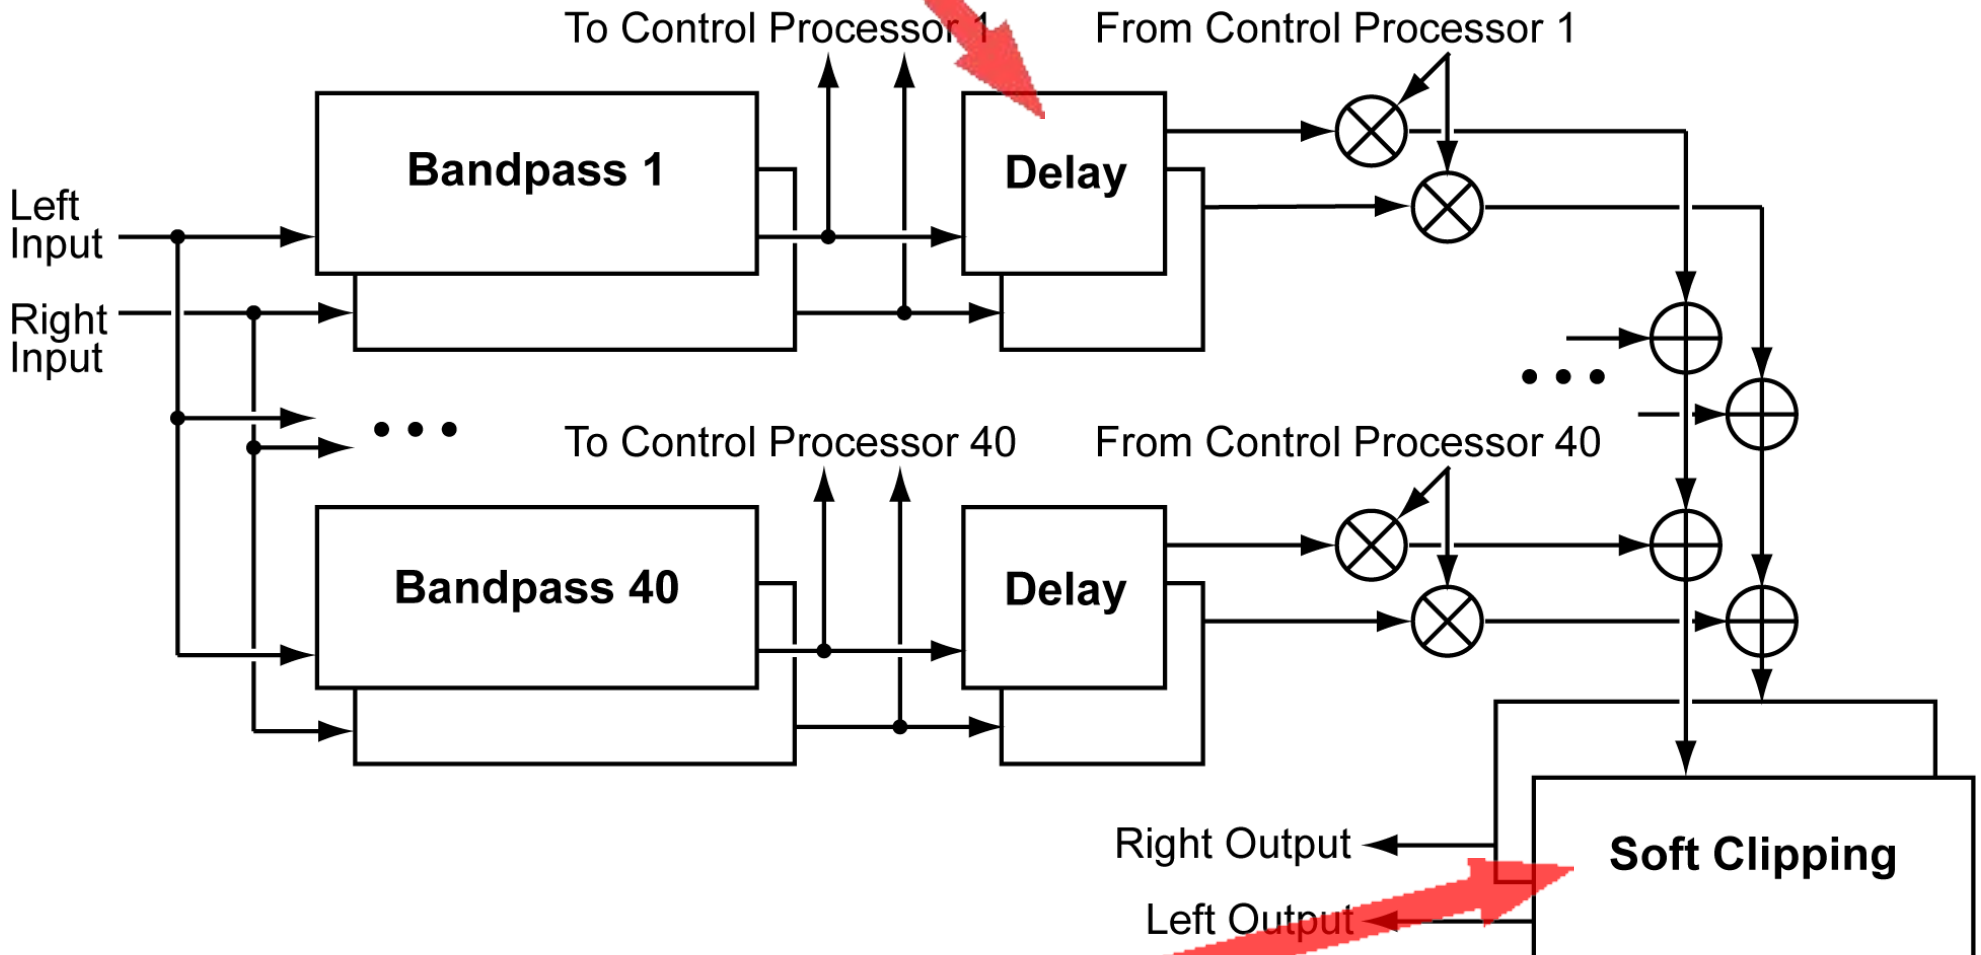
To Control Processor 1

From Control Processor 1

Bandpass 1

Delay

Left Input

Right Input

To Control Processor 40

From Control Processor 40

Bandpass 40

Delay

Right Output

Left Output

Soft Clipping